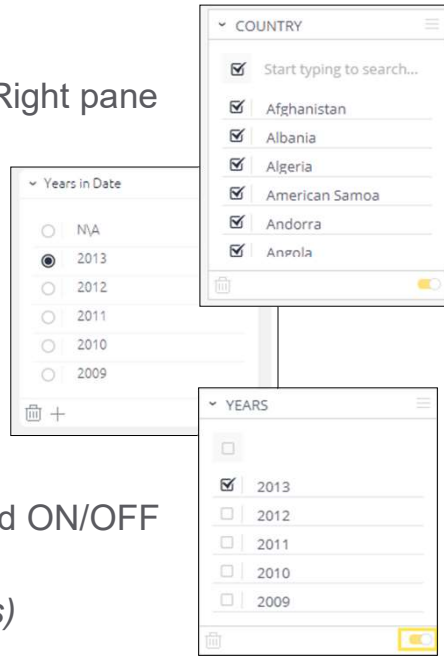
Right pane

COUNTRY

Start typing to search...

Afghanistan

Albania

Algeria

American Samoa

Andorra

Angola

Years in Date

N\A

2013

2012

2011

2010

2009

YEARS

2013

2012

2011

2010

2009

d ON/OFF

s)